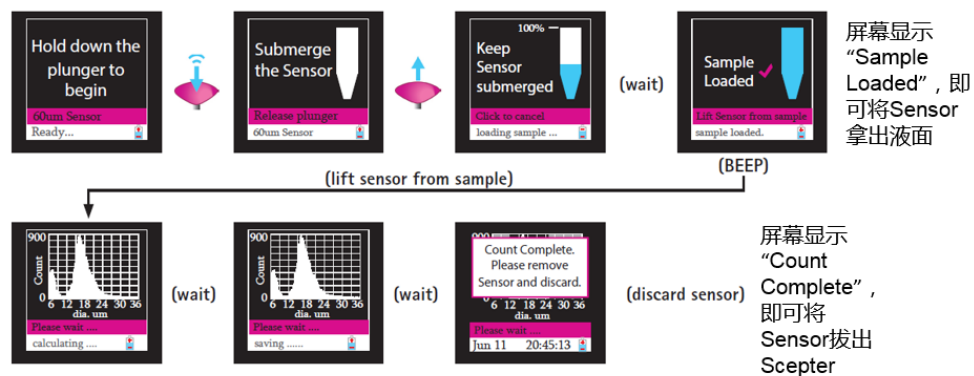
Hold down the plunger to begin

60um Sensor

Ready...

Submerge the Sensor

Release plunger

60um Sensor

100%

Keep Sensor submerged

Click to cancel

loading sample ...

(wait)

Sample Loaded

Lift Sensor from sample

sample loaded.

(BEEP)

屏幕显示“Sample Loaded”，即可将Sensor拿出液面

(lift sensor from sample)

900

Count

6 12 18 24 30 36

dia. um

Please wait ....

calculating ....

(wait)

900

Count

6 12 18 24 30 36

dia. um

Please wait ....

saving ......

(wait)

Count Complete. Please remove Sensor and discard.

dia. um

Please wait ....

Jun 11 20:45:13

(discard sensor)

屏幕显示“Count Complete”，即可将Sensor拔出Scepter